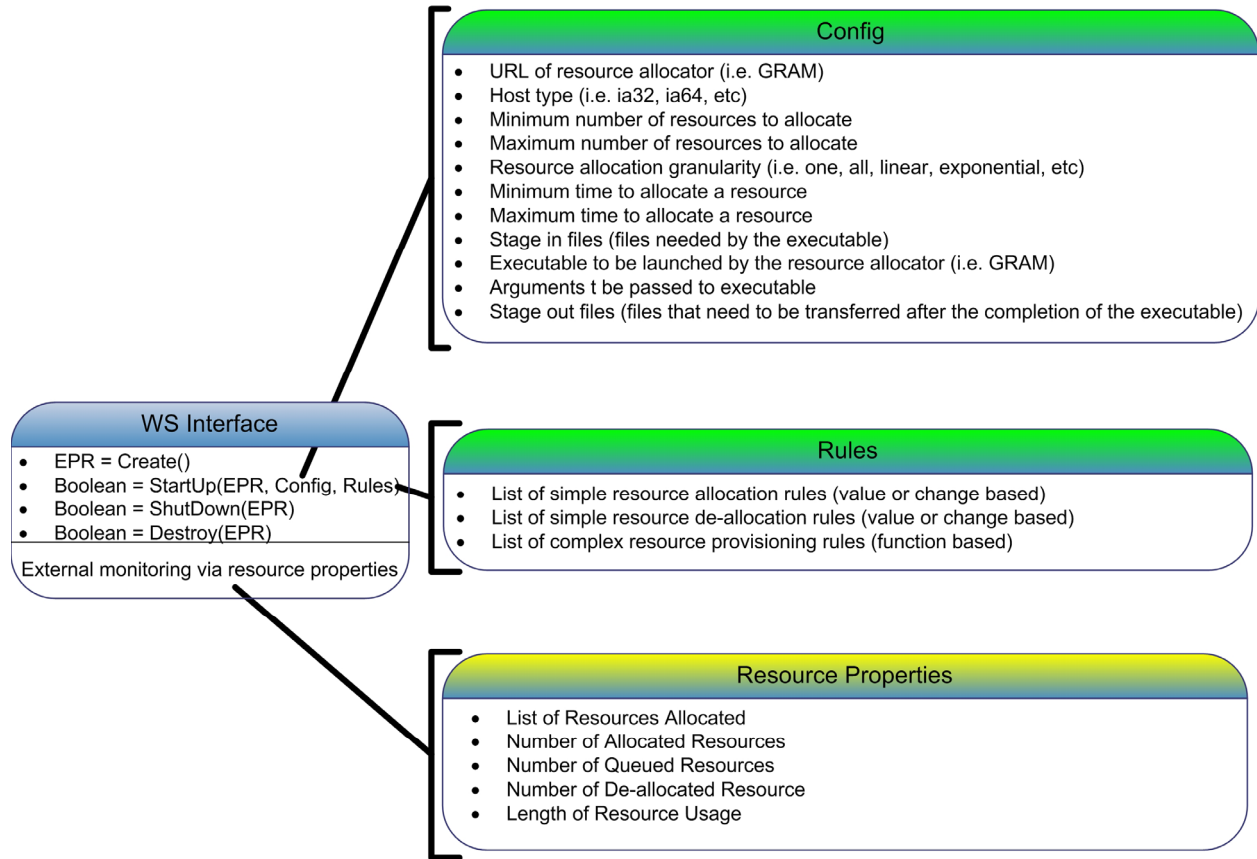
WS Interface

- EPR = Create()
- Boolean = StartUp(EPR, Config, Rules)
- Boolean = ShutDown(EPR)
- Boolean = Destroy(EPR)

External monitoring via resource properties

Config

- URL of resource allocator (i.e. GRAM)
- Host type (i.e. ia32, ia64, etc)
- Minimum number of resources to allocate
- Maximum number of resources to allocate
- Resource allocation granularity (i.e. one, all, linear, exponential, etc)
- Minimum time to allocate a resource
- Maximum time to allocate a resource
- Stage in files (files needed by the executable)
- Executable to be launched by the resource allocator (i.e. GRAM)
- Arguments t be passed to executable
- Stage out files (files that need to be transferred after the completion of the executable)

Rules

- List of simple resource allocation rules (value or change based)
- List of simple resource de-allocation rules (value or change based)
- List of complex resource provisioning rules (function based)

Resource Properties

- List of Resources Allocated
- Number of Allocated Resources
- Number of Queued Resources
- Number of De-allocated Resource
- Length of Resource Usage